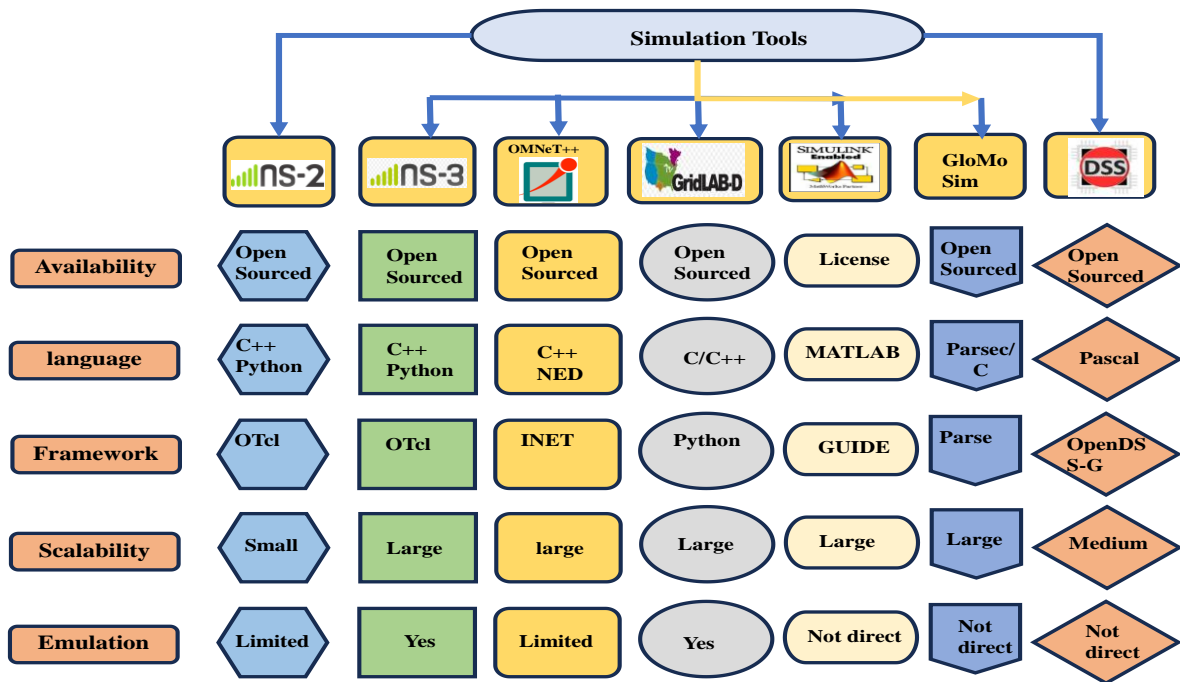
Simulation Tools

NS-2

NS-3

OMNeT++

GridLAB-D

SIMULINK Enabled

GloMo Sim

DSS

| | | | | | | | |
|---|---|---|---|---|---|---|---|
| Availability | Open Sourced | Open Sourced | Open Sourced | Open Sourced | License | Open Sourced | Open Sourced |
| language | C++ Python | C++ Python | C++ NED | C/C++ | MATLAB | Parsec/ C | Pascal |
| Framework | OTcl | OTcl | INET | Python | GUIDE | Parse | OpenDSS-G |
| Scalability | Small | Large | large | Large | Large | Large | Medium |
| Emulation | Limited | Yes | Limited | Yes | Not direct | Not direct | Not direct |